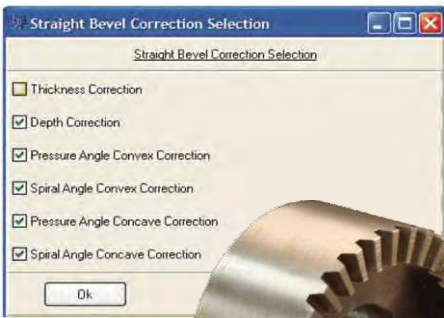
Straight Bevel Correction Selection

Straight Bevel Correction Selection

Thickness Correction

Depth Correction

Pressure Angle Convex Correction

Spiral Angle Convex Correction

Pressure Angle Concave Correction

Spiral Angle Concave Correction

Ok